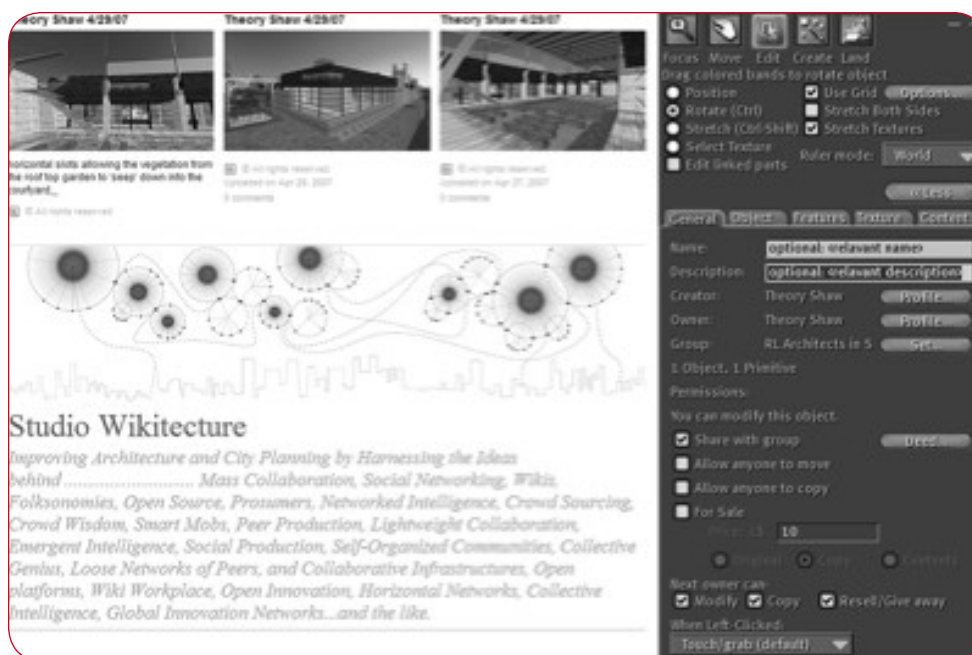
Theory Shaw 4/29/07

Theory Shaw 4/29/07

Theory Shaw 4/29/07

horizontal slots allowing the vegetation from the roof top garden to 'seep' down into the courtyard...

© All rights reserved

© All rights reserved
Uploaded on Apr 29, 2007
0 comments

© All rights reserved
Uploaded on Apr 27, 2007
0 comments

Studio Wikitecture

Improving Architecture and City Planning by Harnessing the Ideas behind .......................... Mass Collaboration, Social Networking, Wikis, Folksonomies, Open Source, Prosumers, Networked Intelligence, Crowd Sourcing, Crowd Wisdom, Smart Mobs, Peer Production, Lightweight Collaboration, Emergent Intelligence, Social Production, Self-Organized Communities, Collective Genius, Loose Networks of Peers, and Collaborative Infrastructures, Open platforms, Wiki Workplace, Open Innovation, Horizontal Networks, Collective Intelligence, Global Innovation Networks...and the like.

Focus Move Edit Create Land
Drag colored bands to rotate object
Position
Rotate (Ctrl)
Stretch (Ctrl-Shift)
Select Texture
Edit linked parts
Use Grid
Options...
Stretch Both Sides
Stretch Textures
Ruler mode: World
<< Less
General Object Features Texture Content
Name: optional: <relavant name>
Description: optional: <relavant description>
Creator: Theory Shaw Profile...
Owner: Theory Shaw Profile...
Group: RL Architects in S Set...
1 Object, 1 Primitive
Permissions:
You can modify this object.
Share with group
Deed
Allow anyone to move
Allow anyone to copy
For Sale
Price: L$ 10
Original Copy Contents
Next owner can:
Modify Copy Resell/Give away
When Left-Clicked:
Touch/grab (default)